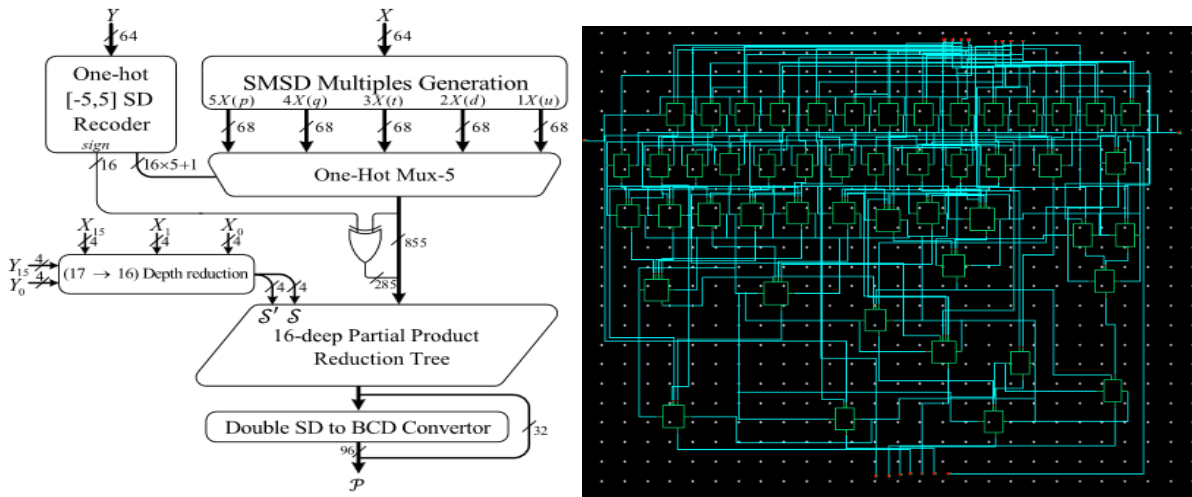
$Y$
64
$X$
64
One-hot [-5,5] SD Recoder
SMSD Multiples Generation
$5X(p)$ $4X(q)$ $3X(t)$ $2X(d)$ $1X(u)$
68 68 68 68 68
sign
16
16×5+1
One-Hot Mux-5
$X_{15}$ $X_1$ $X_0$
4 4 4
855
$Y_{15}$ 4
$Y_0$ 4
(17 → 16) Depth reduction
285
4 4
$\mathcal{S}'$ $\mathcal{S}$
16-deep Partial Product Reduction Tree
Double SD to BCD Convertor
32
96
$\mathcal{P}$